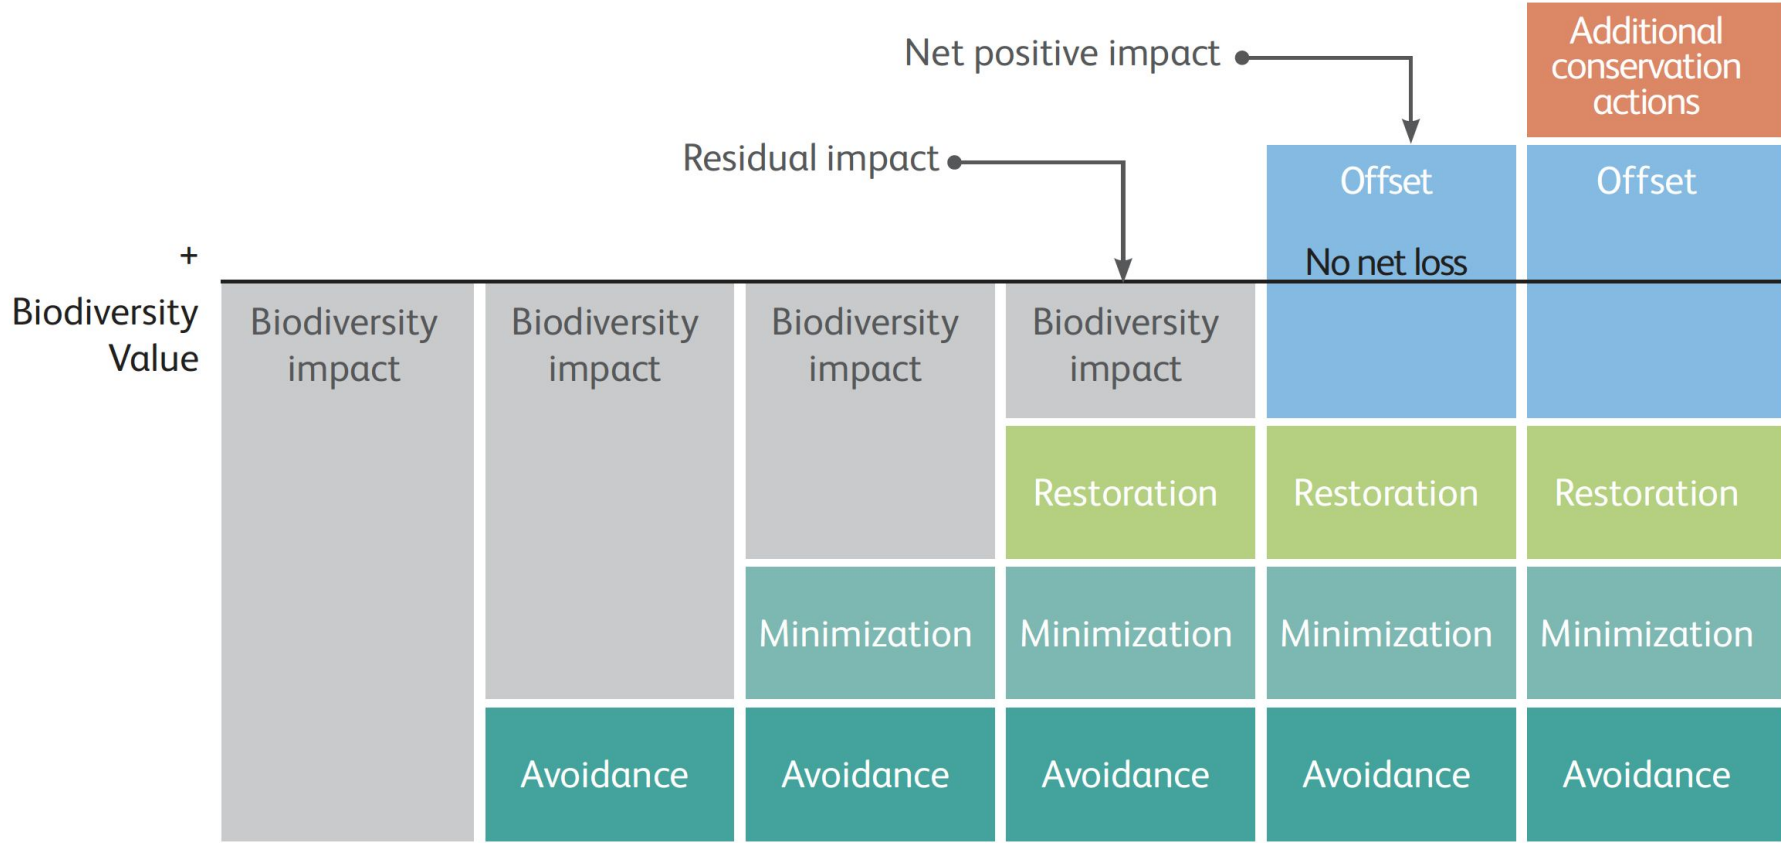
Net positive impact

Additional conservation actions

Residual impact

Offset

Offset

No net loss

+

Biodiversity Value

Biodiversity impact

Biodiversity impact

Biodiversity impact

Biodiversity impact

Restoration

Restoration

Restoration

Minimization

Minimization

Minimization

Minimization

Avoidance

Avoidance

Avoidance

Avoidance

Avoidance